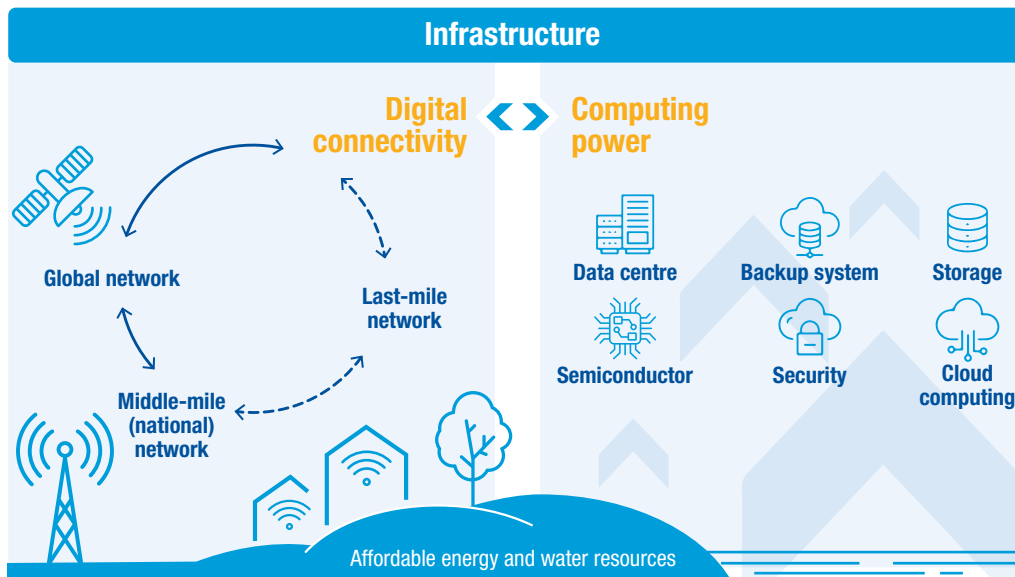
Infrastructure

Digital connectivity

Computing power

Global network

Last-mile network

Middle-mile (national) network

Data centre

Backup system

Storage

Semiconductor

Security

Cloud computing

Affordable energy and water resources